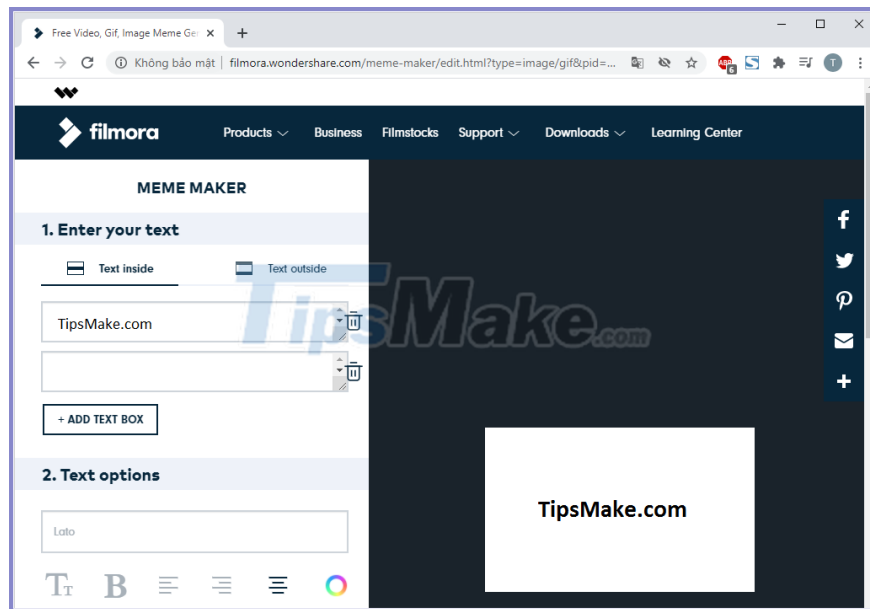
Free Video, Gif, Image Meme Ge

Không bảo mật | filmora.wondershare.com/meme-maker/edit.html?type=image/gif&pid=...

filmora

Products Business Filmstocks Support Downloads Learning Center

MEME MAKER

1. Enter your text

Text inside

Text outside

TipsMake.com

+ ADD TEXT BOX

2. Text options

Lato

TipsMake.com

TipsMake.com